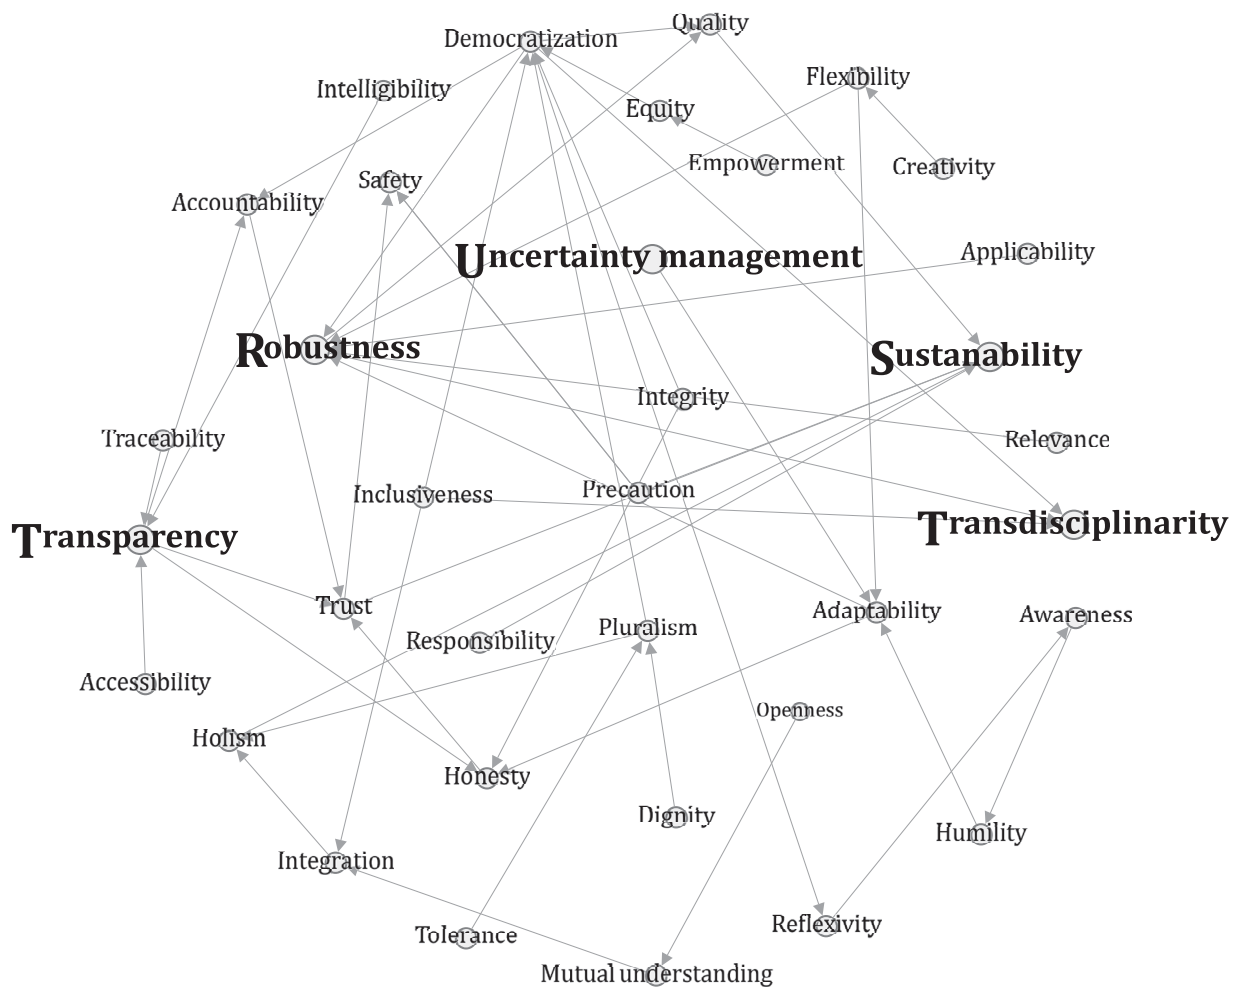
Democratization
Quality
Intelligibility
Flexibility
Equity
Empowerment
Creativity
Safety
Accountability
Uncertainty management
Applicability
Robustness
Sustanability
Integrity
Traceability
Relevance
Inclusiveness
Precaution
Transparency
Transdisciplinarity
Trust
Adaptability
Awareness
Responsibility
Pluralism
Accessibility
Openness
Holism
Honesty
Dignity
Humility
Integration
Reflexivity
Tolerance
Mutual understanding